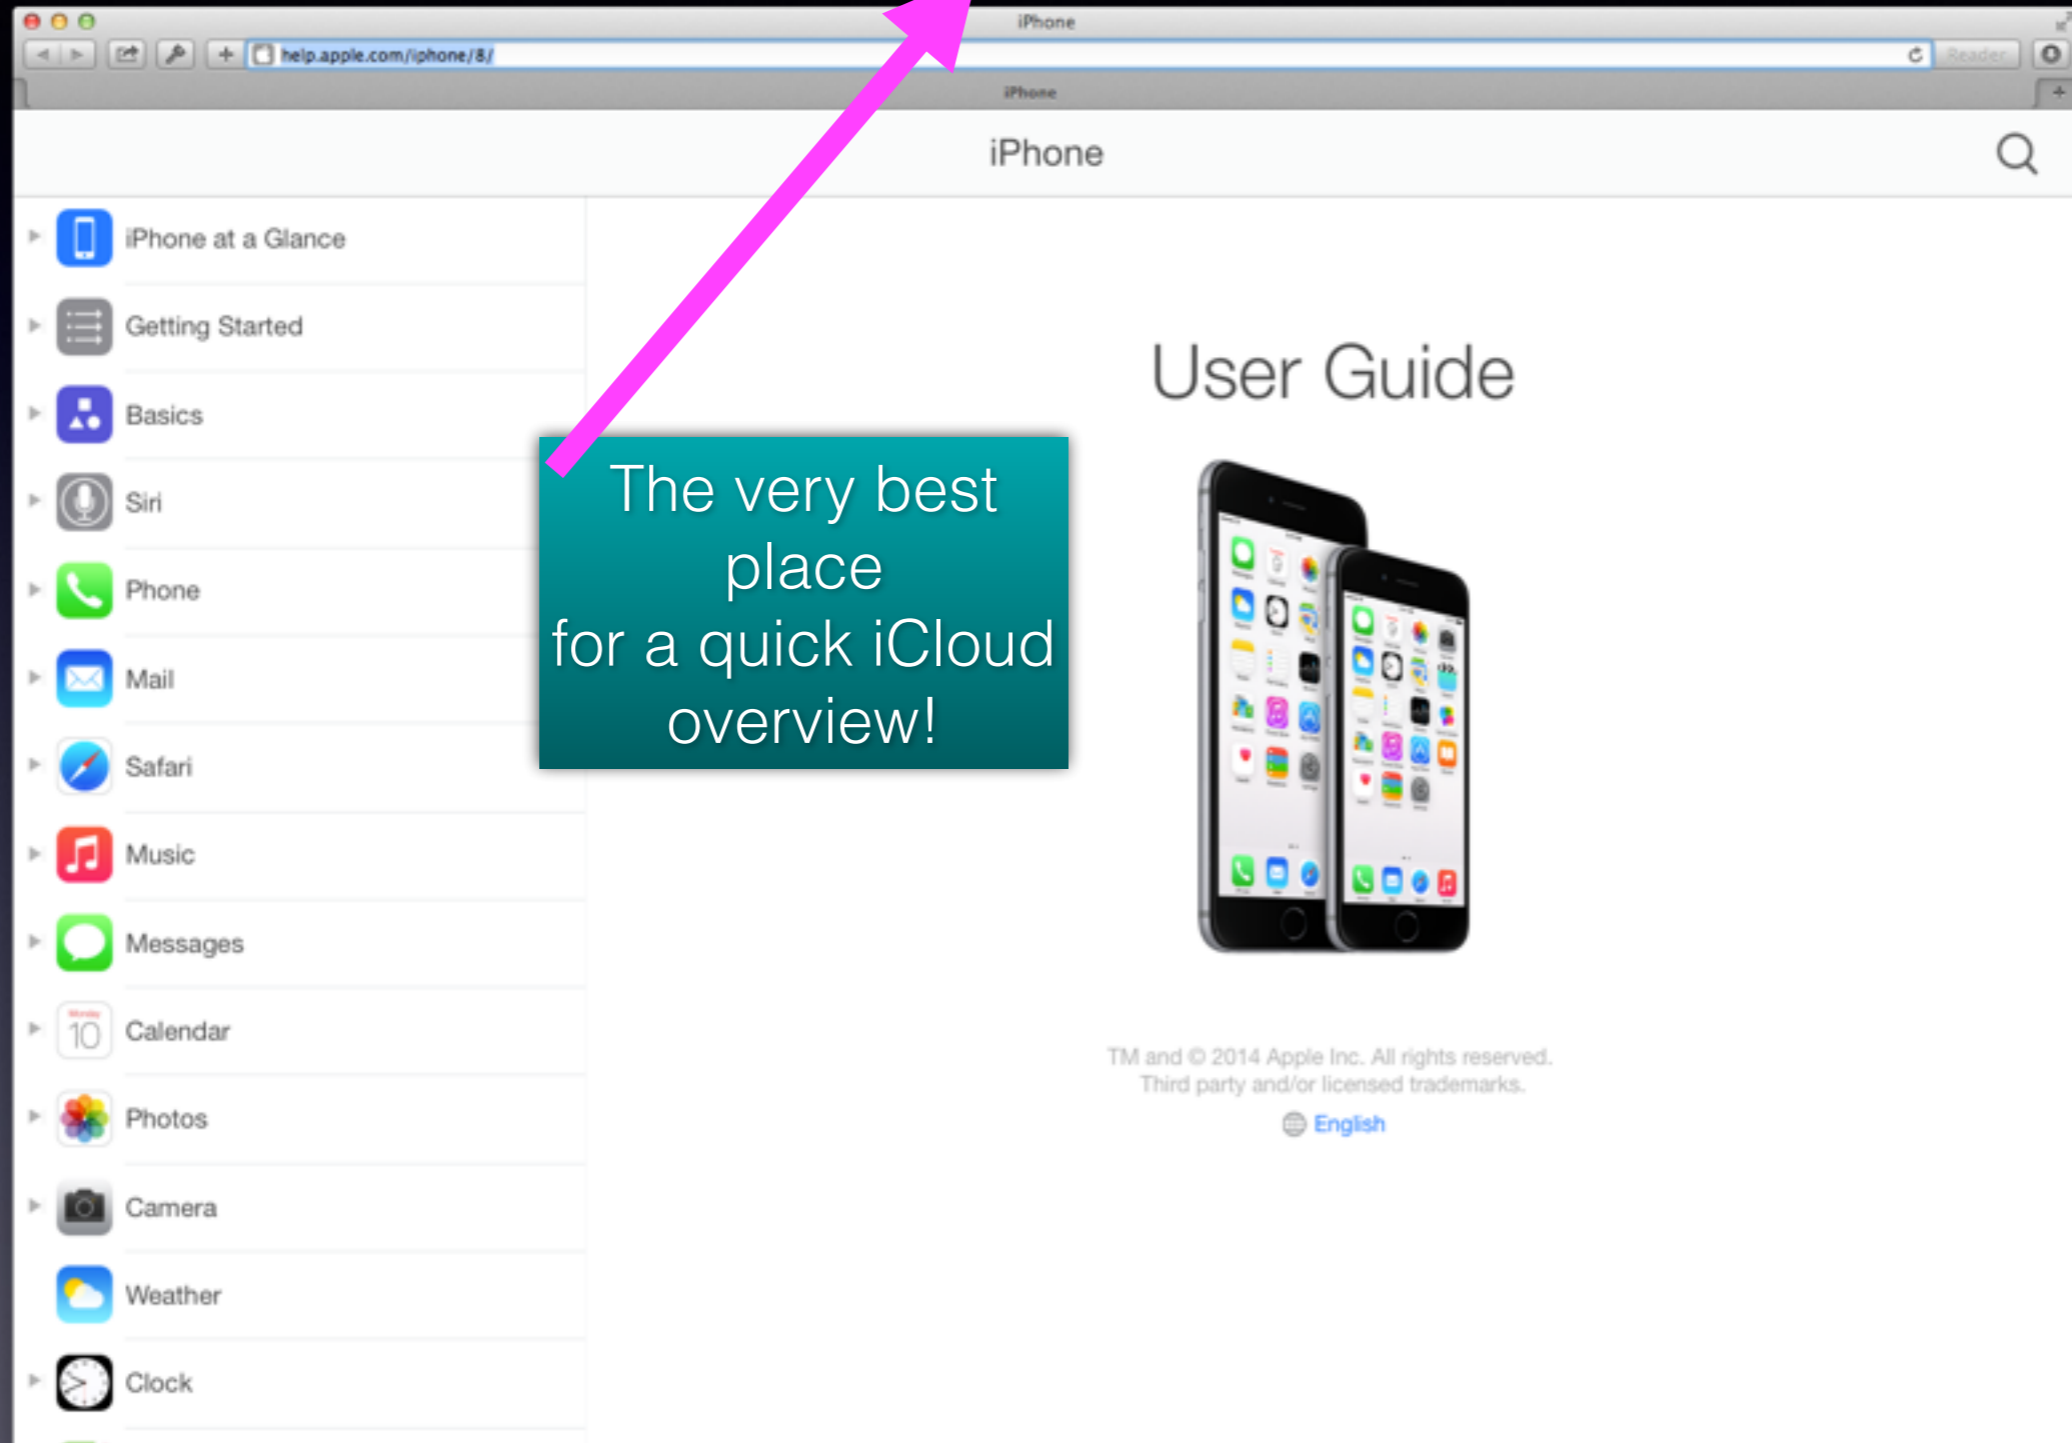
iPhone

help.apple.com/iphone/8/

Reader

iPhone

iPhone

iPhone at a Glance

Getting Started

Basics

Siri

Phone

Mail

Safari

Music

Messages

Calendar

Photos

Camera

Weather

Clock

The very best place
for a quick iCloud overview!

User Guide

TM and © 2014 Apple Inc. All rights reserved.
Third party and/or licensed trademarks.

English